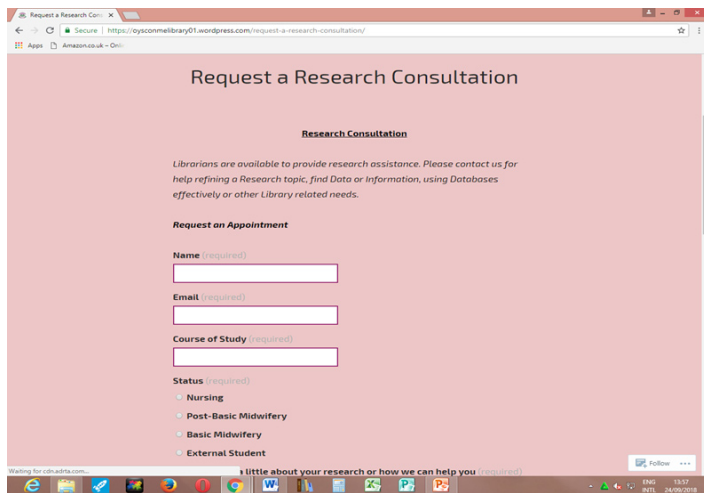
Request a Research Cons ×

Secure | https://oysconmelibrary01.wordpress.com/request-a-research-consultation/

Apps Amazon.co.uk – Onl

Request a Research Consultation

Research Consultation

Librarians are available to provide research assistance. Please contact us for help refining a Research topic, find Data or Information, using Databases effectively or other Library related needs.

Request an Appointment

Name (required)

Email (required)

Course of Study (required)

Status (required)

Nursing

Post-Basic Midwifery

Basic Midwifery

External Student

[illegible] a little about your research or how we can help you (required)

Waiting for cdn.adrta.com...

Follow ...

ENG INTL 13:57 24/09/2018